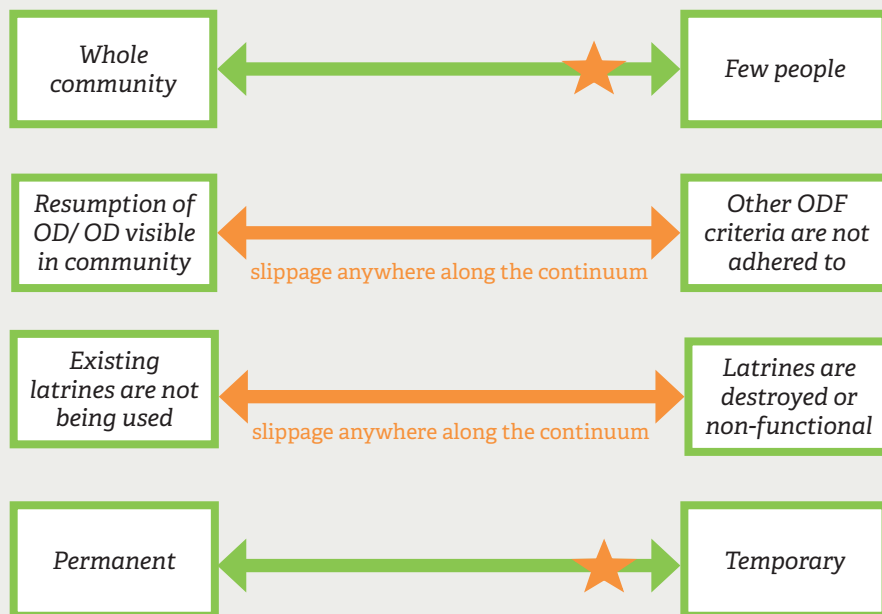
Whole community

Few people

Resumption of OD/ OD visible in community

slippage anywhere along the continuum

Other ODF criteria are not adhered to

Existing latrines are not being used

slippage anywhere along the continuum

Latrines are destroyed or non-functional

Permanent

Temporary